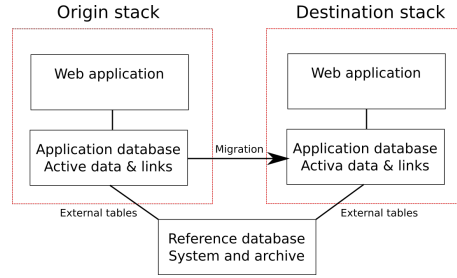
Origin stack

Destination stack

Web application

Web application

Application database
Active data & links

Migration

Application database
Activa data & links

External tables

External tables

Reference database
System and archive